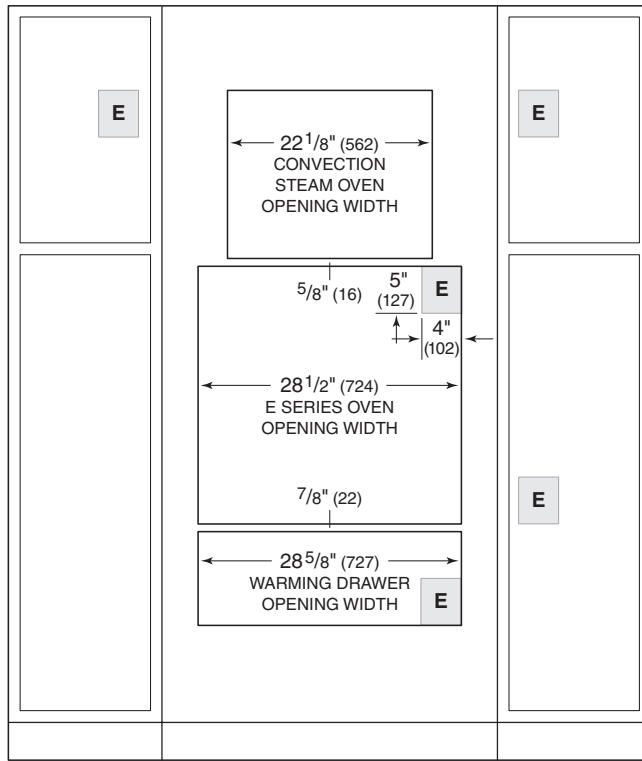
E

E

$22\frac{1}{8}$" (562)
CONVECTION
STEAM OVEN
OPENING WIDTH

$\frac{5}{8}$" (16)

5"
(127)

E

4"
(102)

$28\frac{1}{2}$" (724)
E SERIES OVEN
OPENING WIDTH

E

$\frac{7}{8}$" (22)

$28\frac{5}{8}$" (727)
WARMING DRAWER
OPENING WIDTH

E